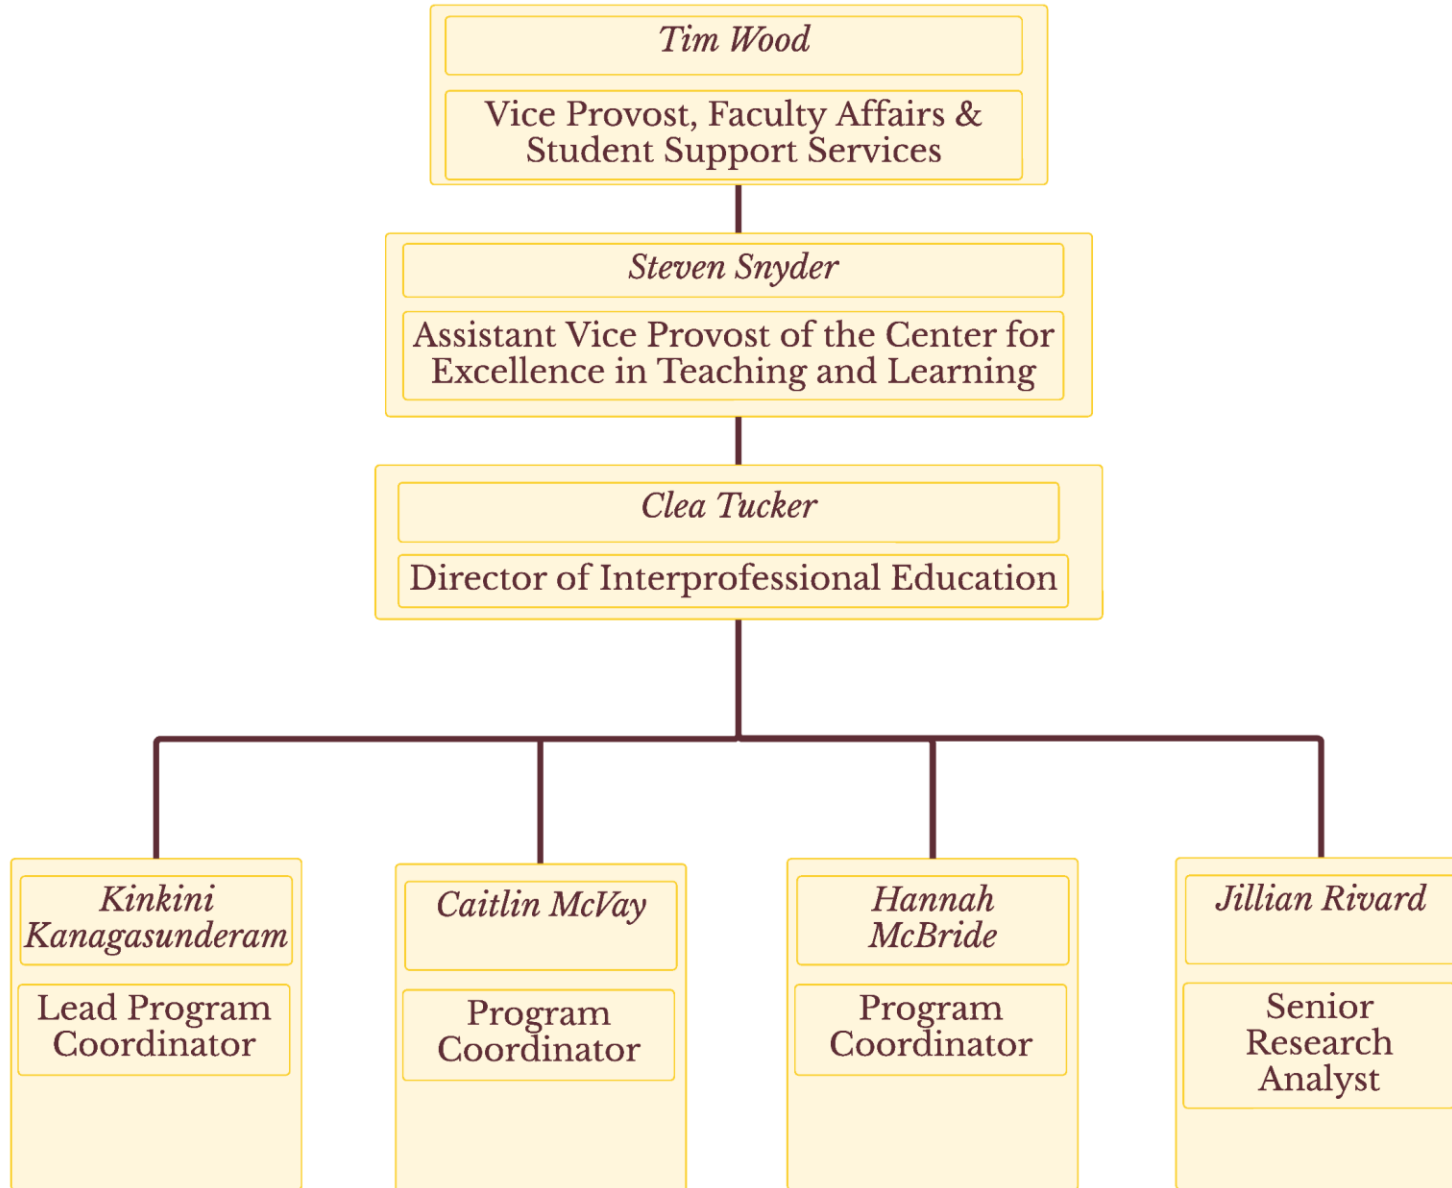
Tim Wood

Vice Provost, Faculty Affairs & Student Support Services

Steven Snyder

Assistant Vice Provost of the Center for Excellence in Teaching and Learning

Clea Tucker

Director of Interprofessional Education

Kinkini Kanagasunderam

Lead Program Coordinator

Caitlin McVay

Program Coordinator

Hannah McBride

Program Coordinator

Jillian Rivard

Senior Research Analyst